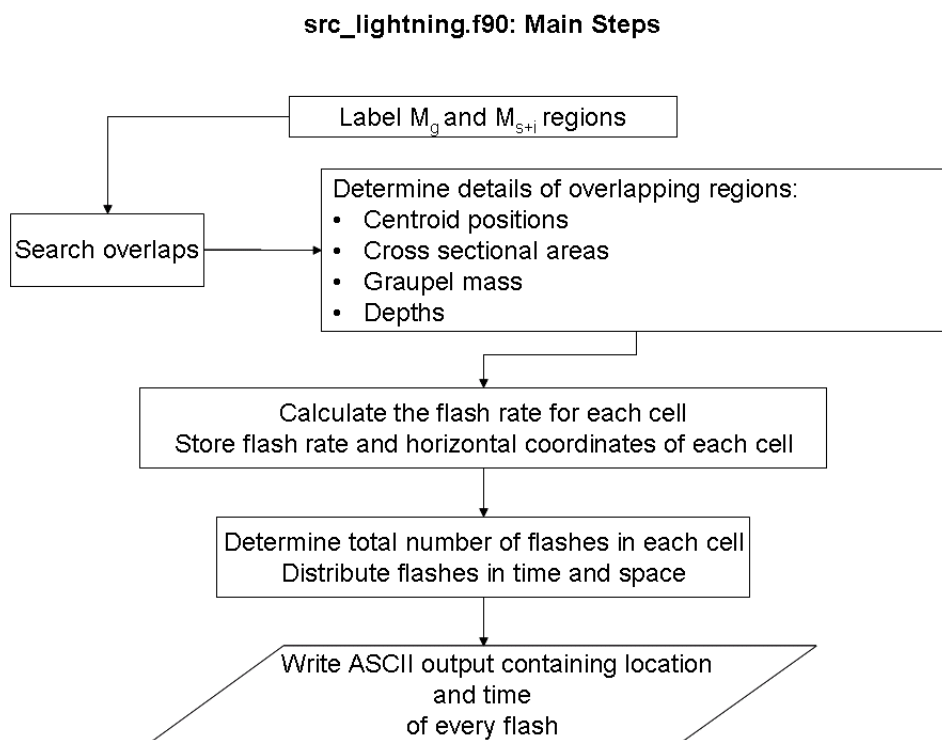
src_lightning.f90: Main Steps

Label $M_g$ and $M_{s+i}$ regions

Search overlaps

Determine details of overlapping regions:
• Centroid positions
• Cross sectional areas
• Graupel mass
• Depths

Calculate the flash rate for each cell
Store flash rate and horizontal coordinates of each cell

Determine total number of flashes in each cell
Distribute flashes in time and space

Write ASCII output containing location and time of every flash